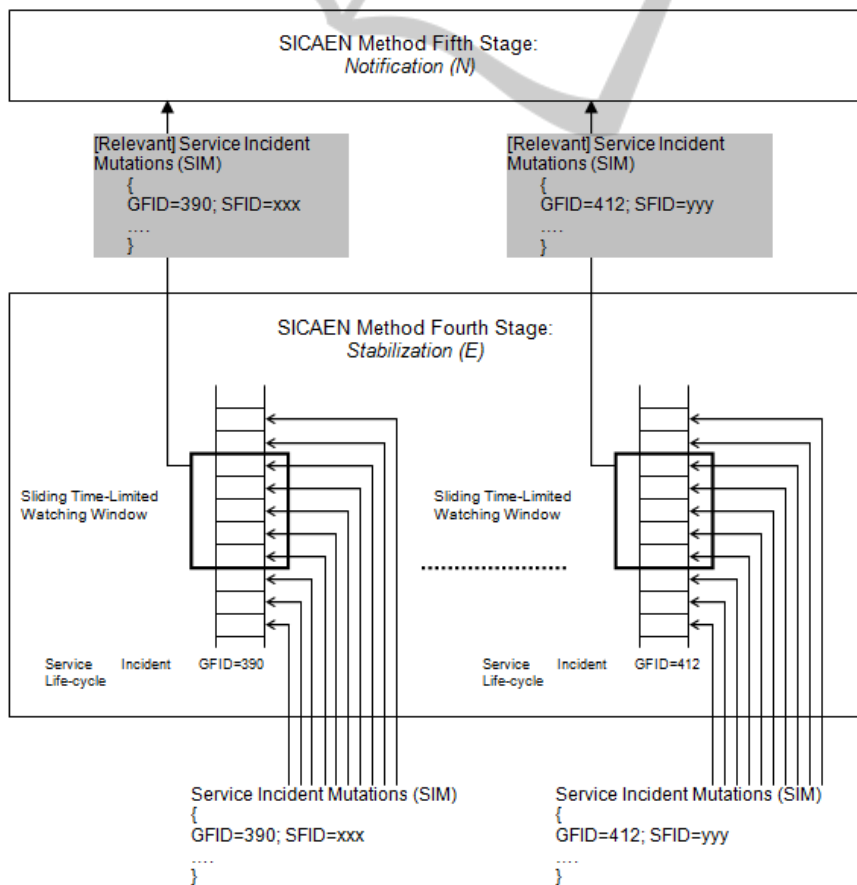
SICAEN Method Fifth Stage:
*Notification (N)*

[Relevant] Service Incident Mutations (SIM)
{
GFID=390; SFID=xxx
….
}

[Relevant] Service Incident Mutations (SIM)
{
GFID=412; SFID=yyy
….
}

SICAEN Method Fourth Stage:
*Stabilization (E)*

Sliding Time-Limited Watching Window

Sliding Time-Limited Watching Window

Service Incident Life-cycle GFID=390

Service Incident Life-cycle GFID=412

Service Incident Mutations (SIM)
{
GFID=390; SFID=xxx
….
}

Service Incident Mutations (SIM)
{
GFID=412; SFID=yyy
….
}